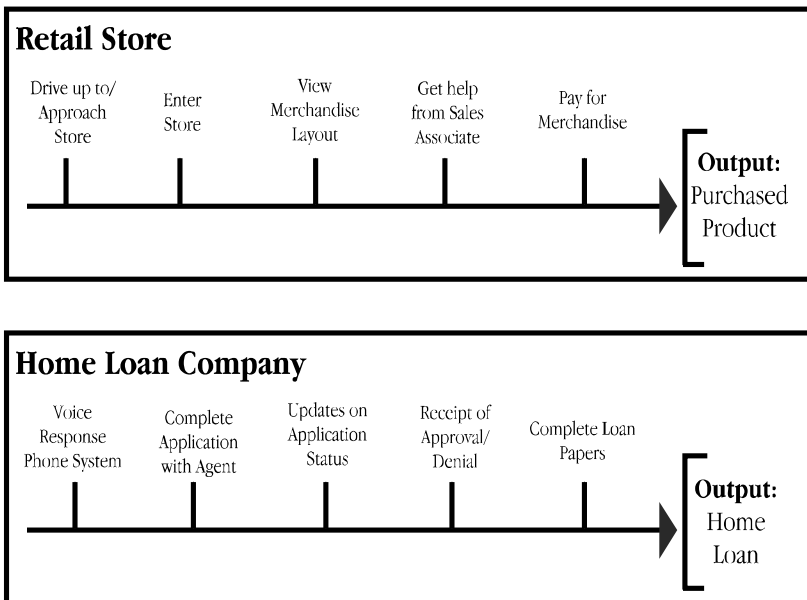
Retail Store

Drive up to/ Approach Store

Enter Store

View Merchandise Layout

Get help from Sales Associate

Pay for Merchandise

Output: Purchased Product

Home Loan Company

Voice Response Phone System

Complete Application with Agent

Updates on Application Status

Receipt of Approval/ Denial

Complete Loan Papers

Output: Home Loan